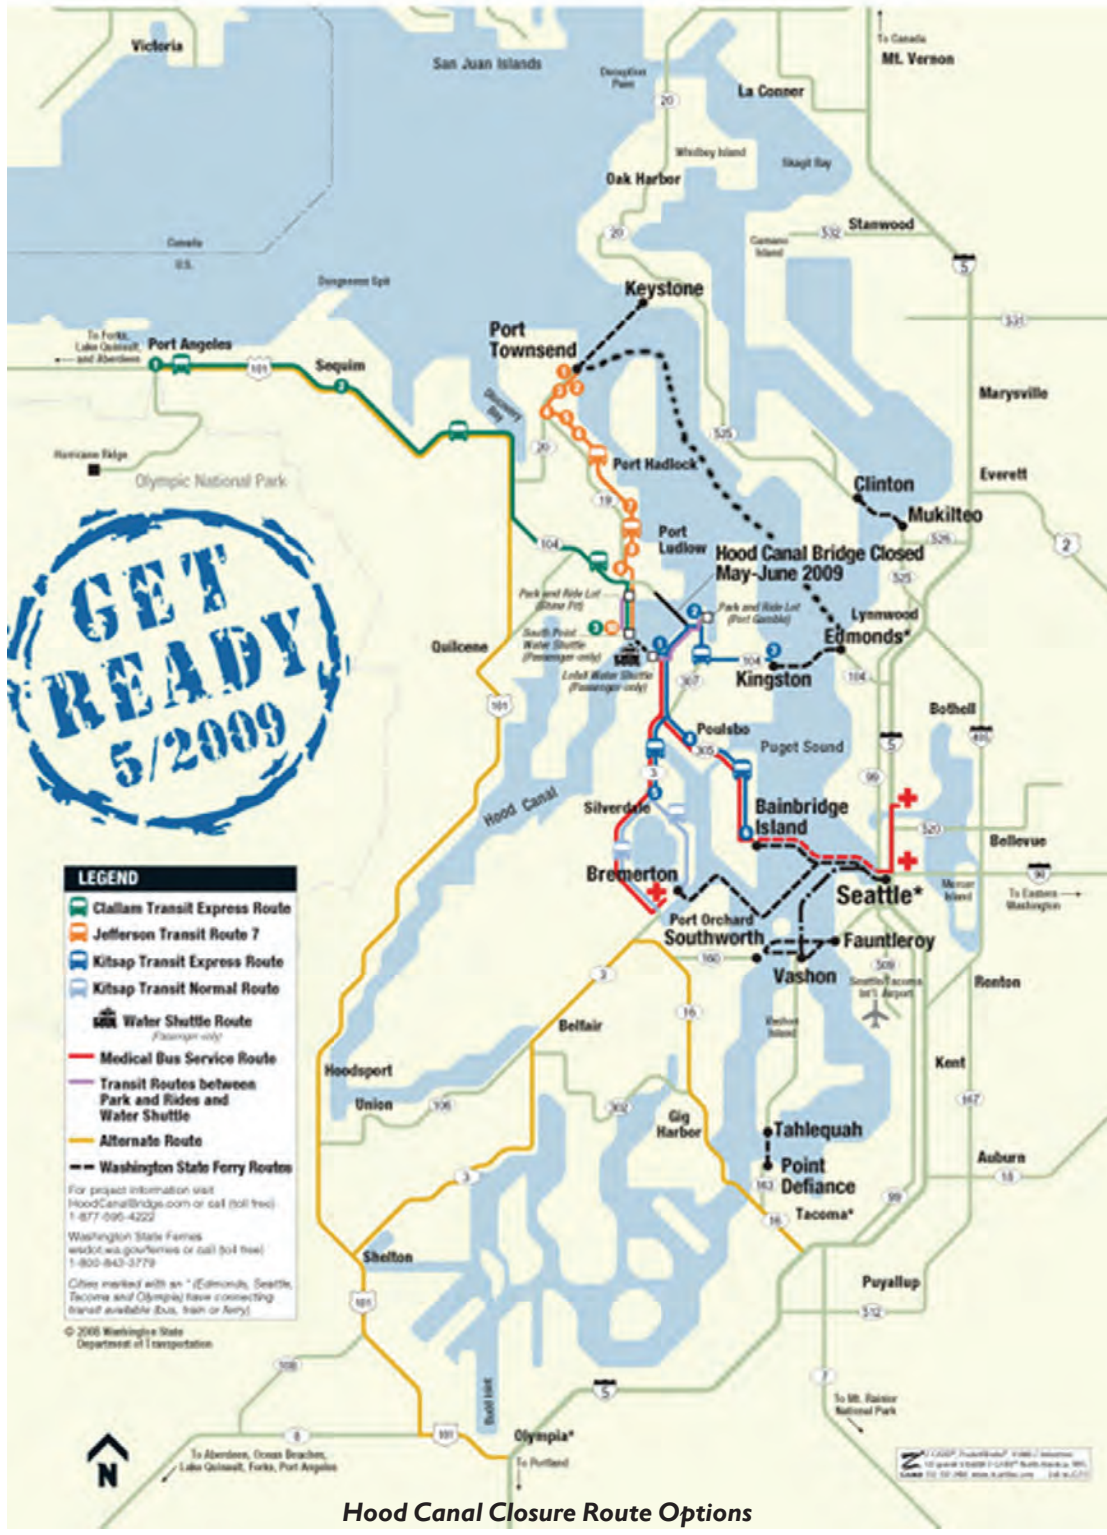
Victoria
San Juan Islands
Deception Pass
20
La Conner
To Canada
Mt. Vernon
Whidbey Island
Skagit Bay
Oak Harbor
Canada
U.S.
20
Camano Island
532
Stanwood
5
Dungeness Spit
Keystone
531
To Forks, Lake Quinault and Aberdeen
Port Angeles
101
Sequim
Port Townsend
Marysville
Hurricane Ridge
Olympic National Park
Discovery Bay
20
525
Port Hadlock
Everett
Clinton
Mukilteo
19
526
2
104
Port Ludlow
Hood Canal Bridge Closed May-June 2009
525
GET READY 5/2009
Park and Ride Lot (Shine Pit)
Park and Ride Lot (Port Gamble)
Lynnwood
Edmonds*
South Point Water Shuttle (Passenger only)
Quilcene
Lofall Water Shuttle (Passenger only)
104
Kingston
104
307
101
Bothell
405
Poulsbo
5
305
Puget Sound
99
3
Hood Canal
Silverdale
Bainbridge Island
520
Bellevue
90
Bremerton
Seattle*
Mercer Island
To Eastern Washington
LEGEND
Clallam Transit Express Route
Jefferson Transit Route 7
Kitsap Transit Express Route
Kitsap Transit Normal Route
Water Shuttle Route (Passenger only)
Medical Bus Service Route
Transit Routes between Park and Rides and Water Shuttle
Alternate Route
Washington State Ferry Routes
For project information visit HoodCanalBridge.com or call (toll free) 1-877-595-4222
Washington State Ferries wsdot.wa.gov/ferries or call (toll free) 1-800-843-3779
Cities marked with an * (Edmonds, Seattle, Tacoma and Olympia) have connecting transit available (bus, train or ferry)
© 2008 Washington State Department of Transportation
Port Orchard
Southworth
Fauntleroy
160
509
Vashon
Seattle-Tacoma Int'l Airport
Renton
3
Belfair
16
Maury Island
Kent
Hoodsport
167
Union
106
302
Gig Harbor
Tahlequah
Auburn
18
Point Defiance
3
163
99
Tacoma*
16
Shelton
Puyallup
101
512
108
5
Budd Inlet
7
To Mt. Rainier National Park
8
101
Olympia*
To Aberdeen, Ocean Beaches, Lake Quinault, Forks, Port Angeles
To Portland
N
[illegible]
Hood Canal Closure Route Options